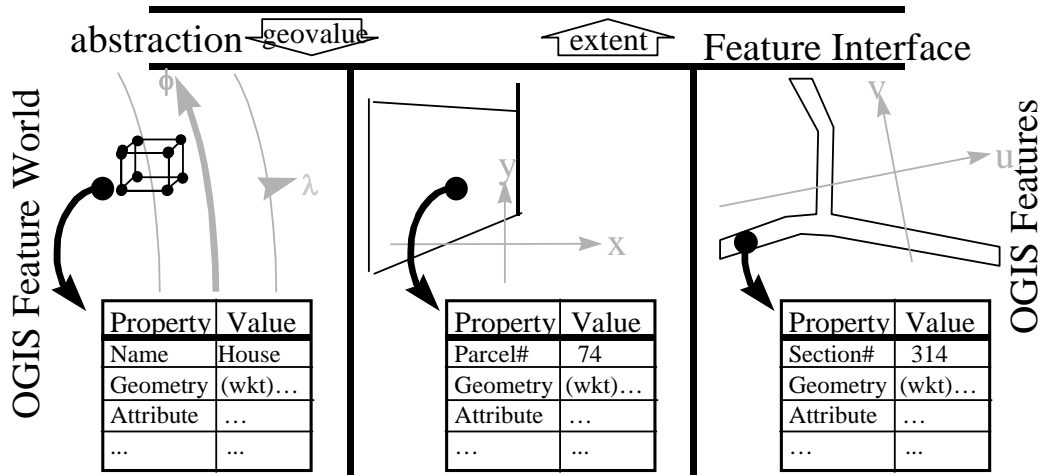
abstraction geovalue extent Feature Interface

OGIS Feature World

$\phi$

$\lambda$

| Property | Value |
|---|---|
| Name | House |
| Geometry | (wkt)… |
| Attribute | … |
| ... | ... |

y

x

| Property | Value |
|---|---|
| Parcel# | 74 |
| Geometry | (wkt)… |
| Attribute | … |
| … | ... |

v

u

| Property | Value |
|---|---|
| Section# | 314 |
| Geometry | (wkt)… |
| Attribute | … |
| … | ... |

OGIS Features